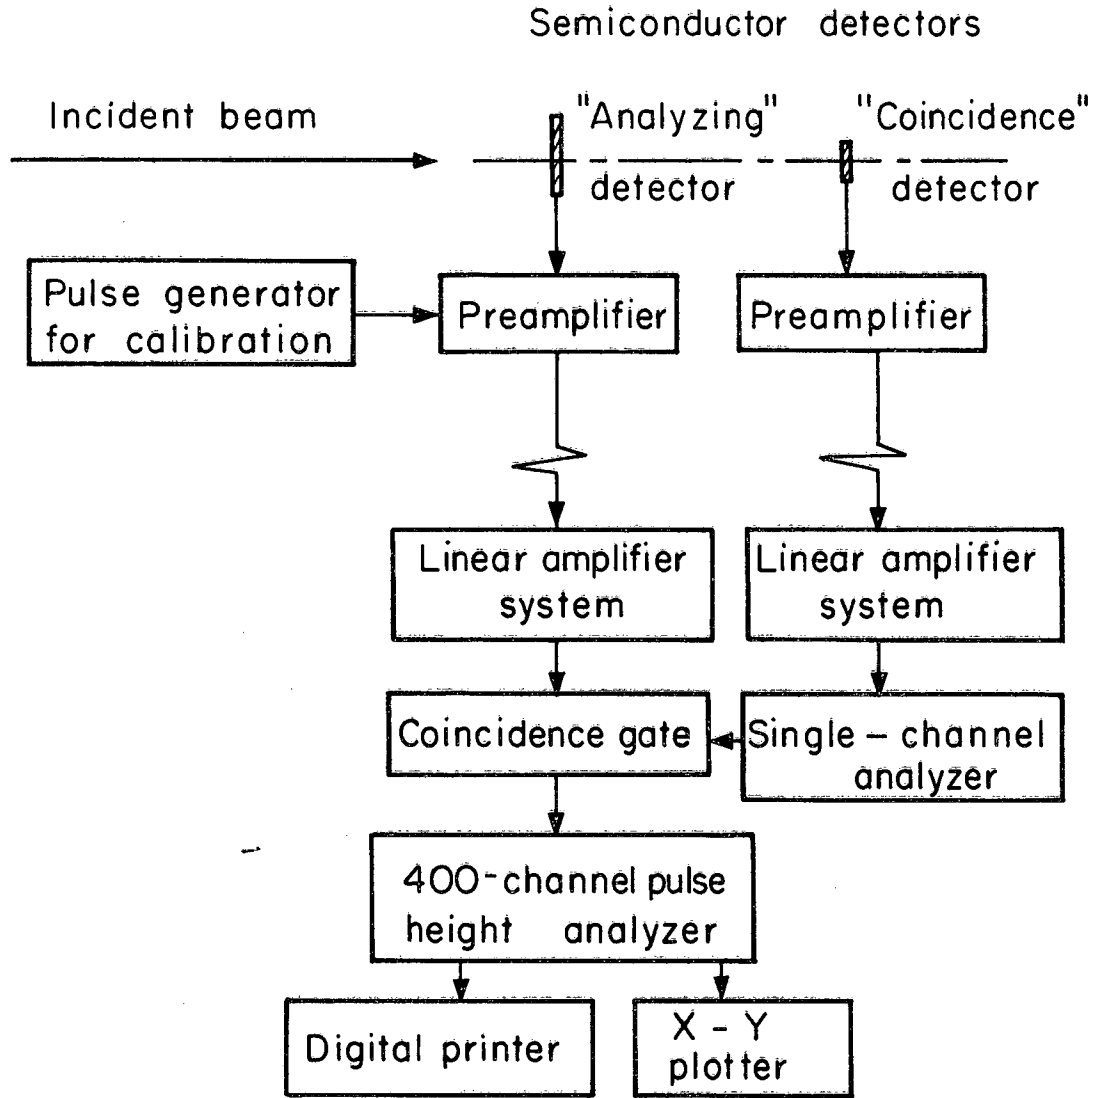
Semiconductor detectors

Incident beam

"Analyzing" detector

"Coincidence" detector

Pulse generator for calibration

Preamplifier

Preamplifier

Linear amplifier system

Linear amplifier system

Coincidence gate

Single – channel analyzer

400-channel pulse height analyzer

Digital printer

X – Y plotter